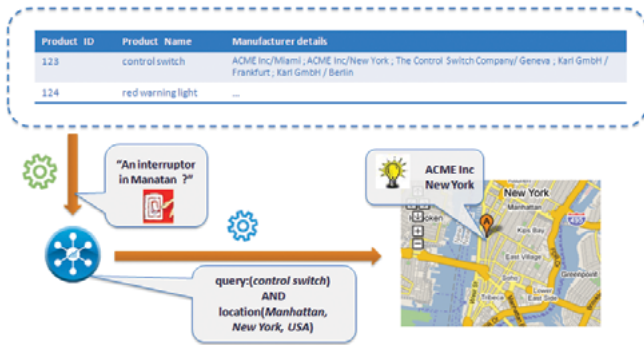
| Product ID | Product Name | Manufacturer details |
|---|---|---|
| 123 | control switch | ACME Inc/Miami ; ACME Inc/New York ; The Control Switch Company/ Geneva ; Karl GmbH / Frankfurt ; Karl GmbH / Berlin |
| 124 | red warning light | ... |

"An interruptor in Manatan ?"

query:(control switch) AND location(Manhattan, New York, USA)

ACME Inc New York

New York

Hoboken

Kips Bay

East Village

Greenpoint

Williamsburg